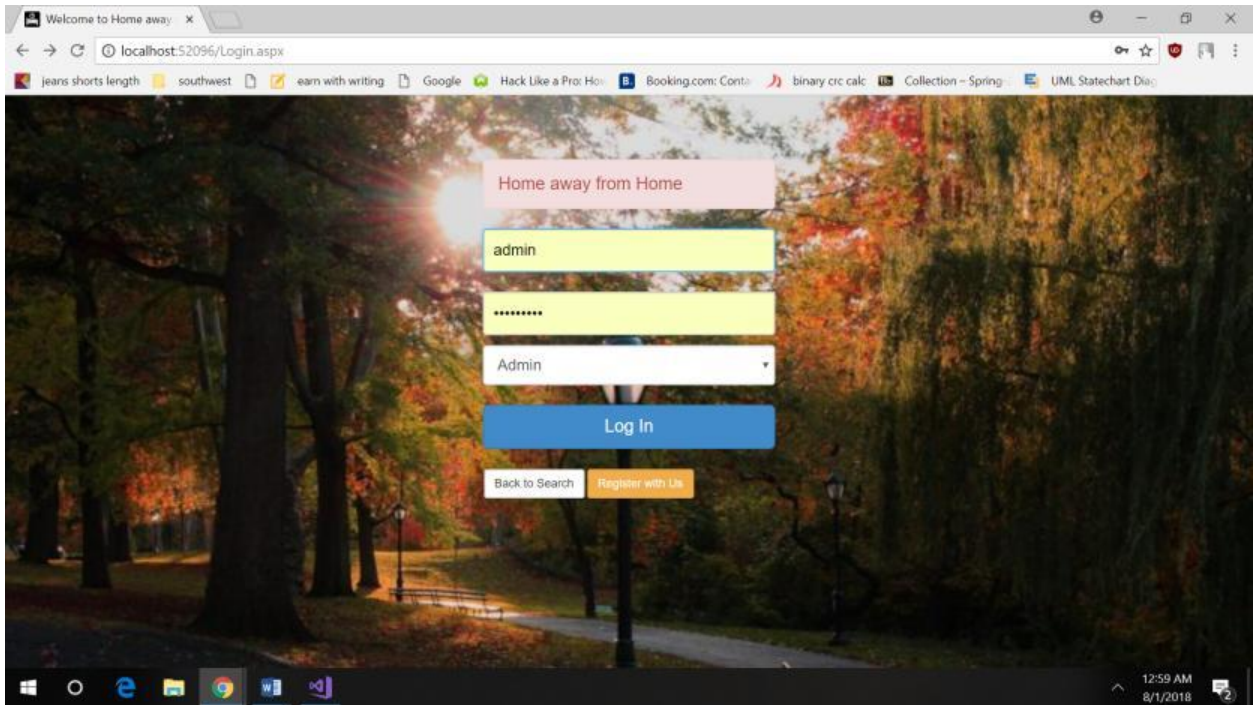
Welcome to Home away ×

localhost:52096/Login.aspx

jeans shorts length  southwest  earn with writing  Google  Hack Like a Pro: How  Booking.com: Conta  binary crc calc  Collection - Spring  UML Statechart Diag

Home away from Home

admin

••••••••••

Admin

Log In

Back to Search  Register with Us

12:59 AM
8/1/2018

2